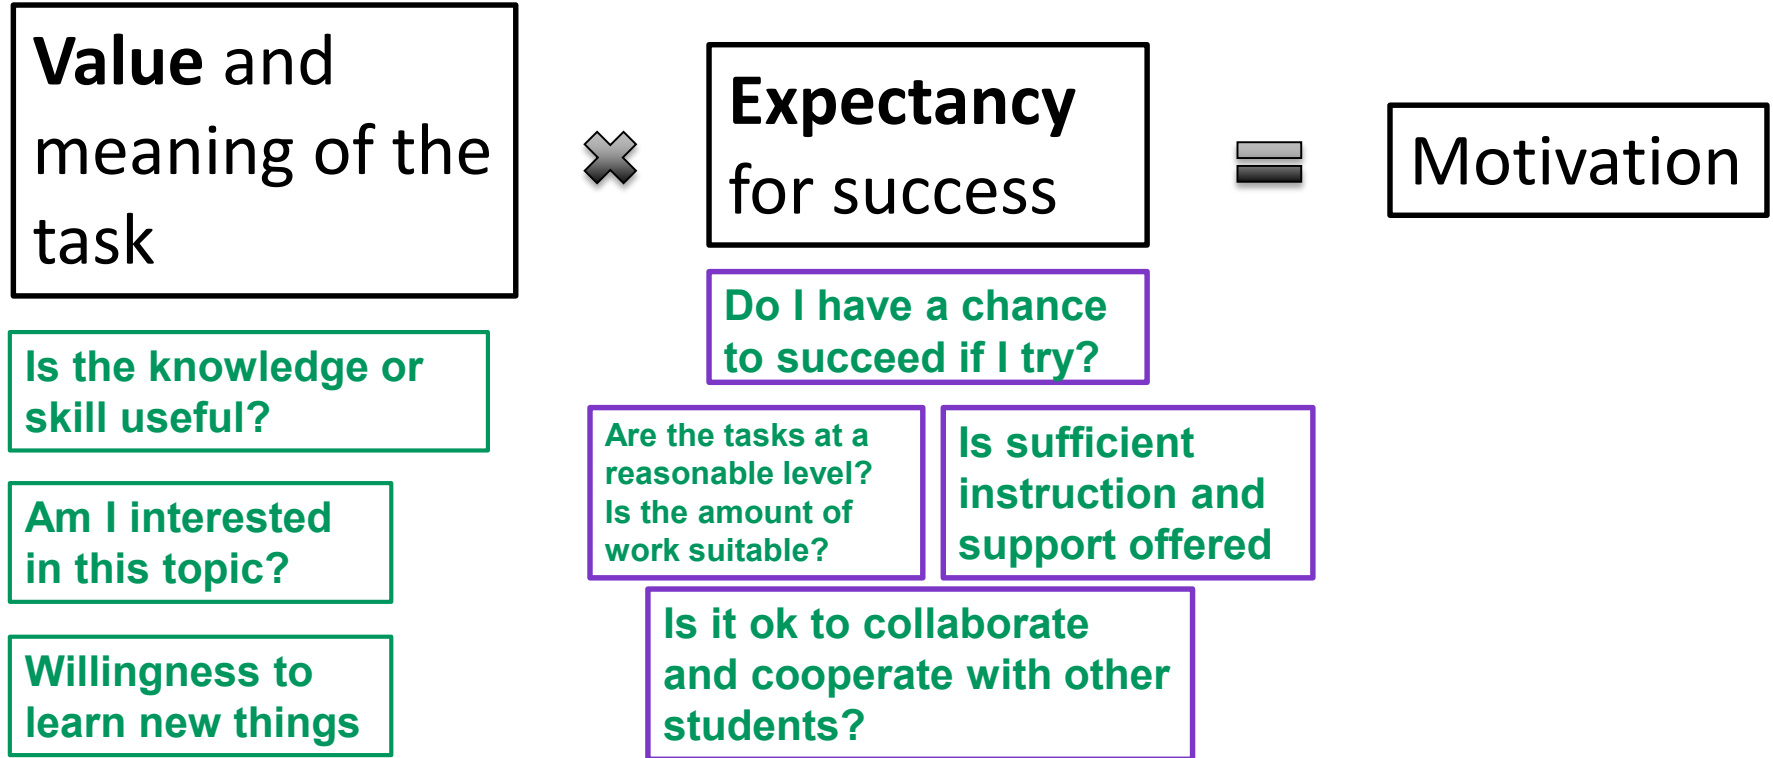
Value and meaning of the task

Expectancy for success

Motivation

Is the knowledge or skill useful?

Am I interested in this topic?

Willingness to learn new things

Do I have a chance to succeed if I try?

Are the tasks at a reasonable level? Is the amount of work suitable?

Is sufficient instruction and support offered

Is it ok to collaborate and cooperate with other students?